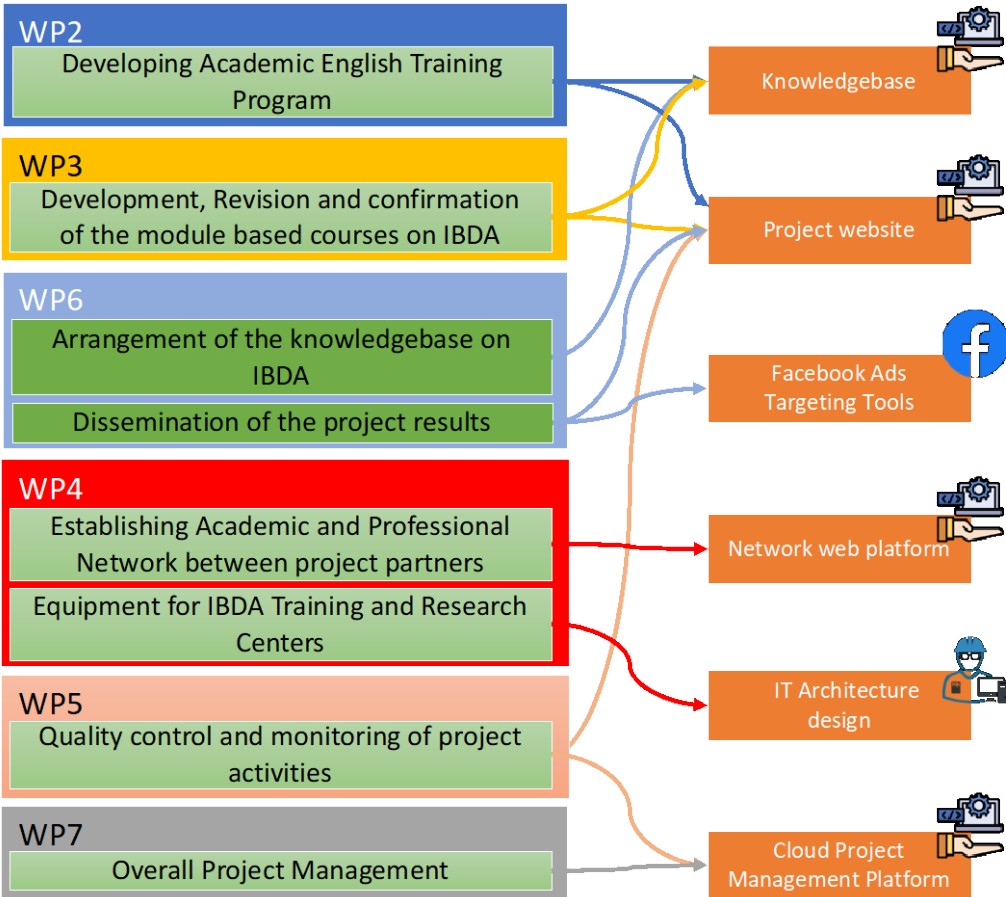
WP2
Developing Academic English Training Program

WP3
Development, Revision and confirmation of the module based courses on IBDA

WP6
Arrangement of the knowledgebase on IBDA
Dissemination of the project results

WP4
Establishing Academic and Professional Network between project partners
Equipment for IBDA Training and Research Centers

WP5
Quality control and monitoring of project activities

WP7
Overall Project Management

Knowledgebase

Project website

Facebook Ads Targeting Tools

Network web platform

IT Architecture design

Cloud Project Management Platform